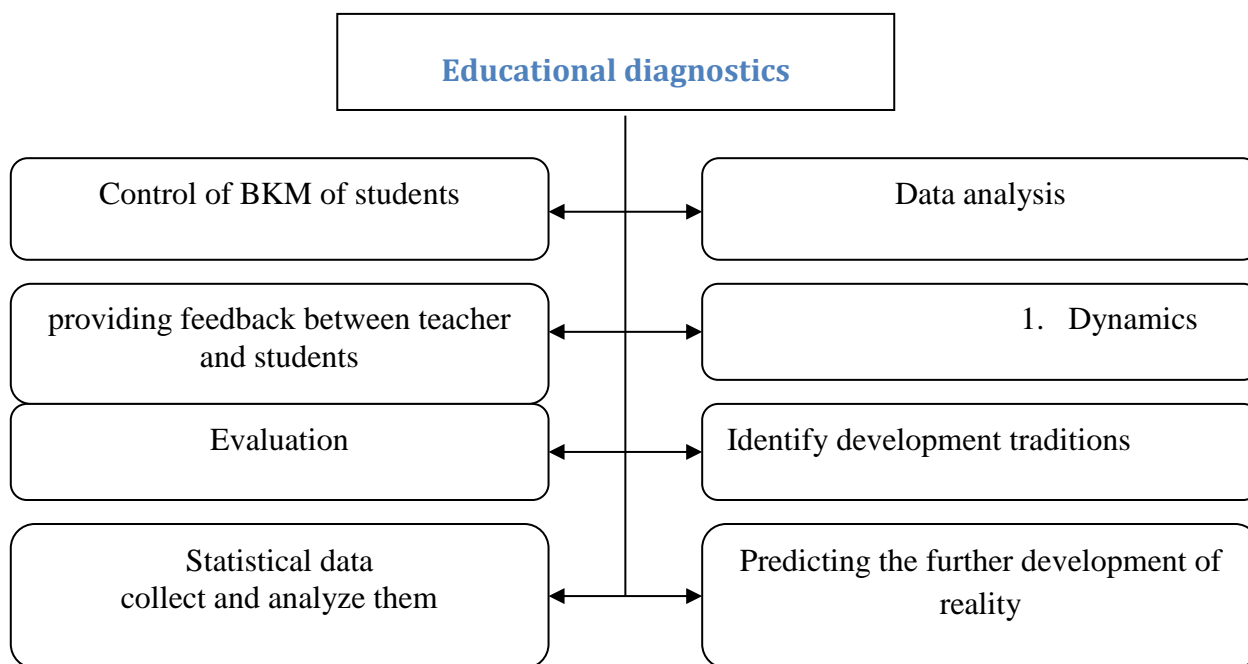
Educational diagnostics

Control of BKM of students

Data analysis

providing feedback between teacher and students

1. Dynamics

Evaluation

Identify development traditions

Statistical data collect and analyze them

Predicting the further development of reality